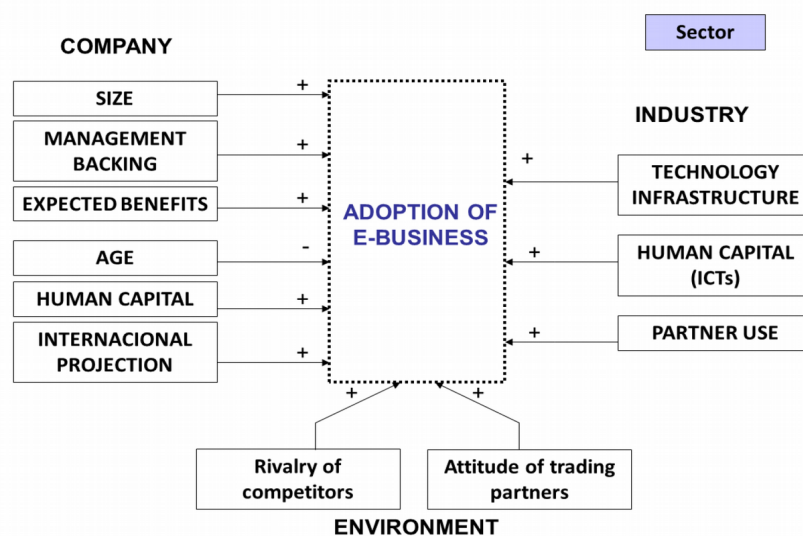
Sector

COMPANY

SIZE +

MANAGEMENT BACKING +

EXPECTED BENEFITS +

AGE -

HUMAN CAPITAL +

INTERNACIONAL PROJECTION +

ADOPTION OF E-BUSINESS

INDUSTRY

+ TECHNOLOGY INFRASTRUCTURE

+ HUMAN CAPITAL (ICTs)

+ PARTNER USE

+ +

Rivalry of competitors

Attitude of trading partners

ENVIRONMENT